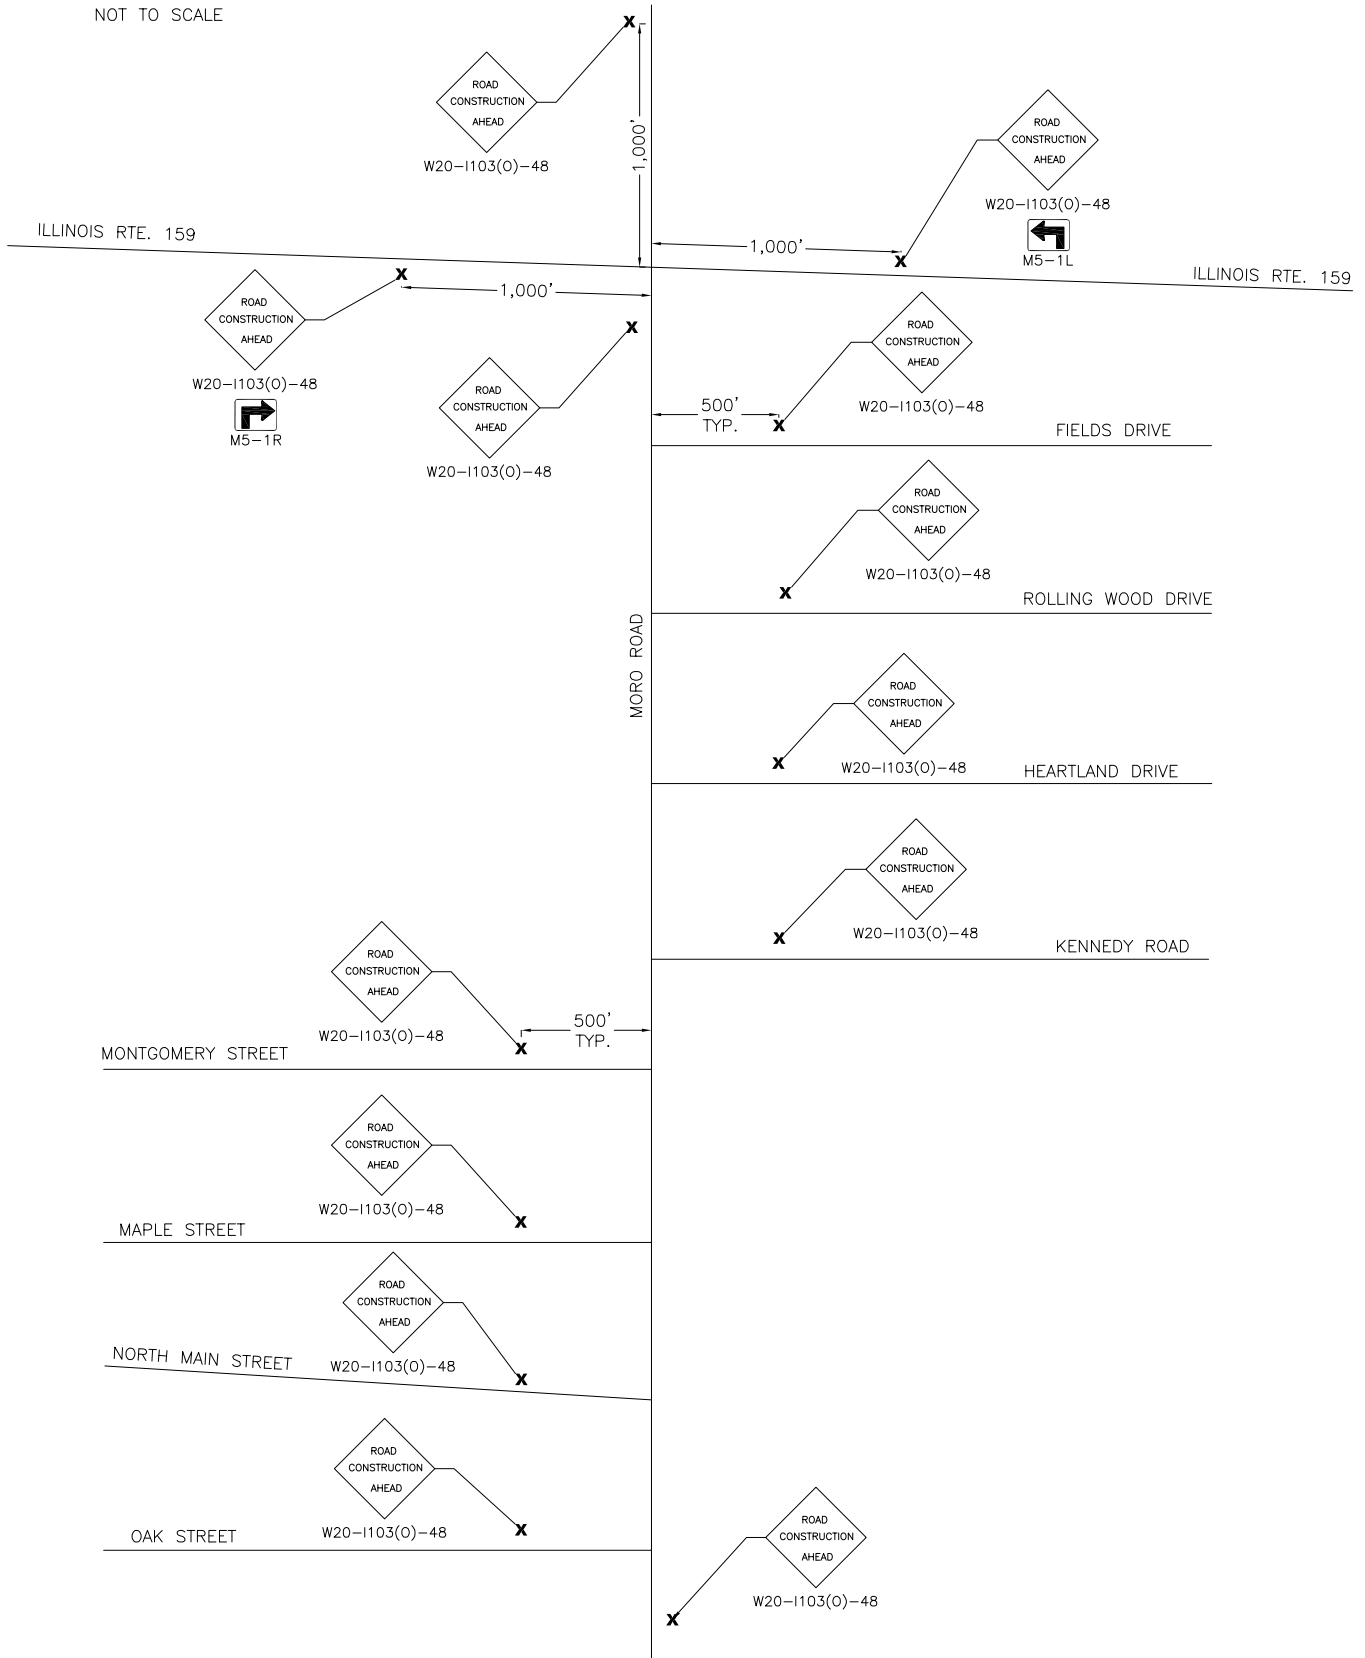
NOT TO SCALE

ROAD CONSTRUCTION AHEAD
W20-I103(0)-48

1,000'

ROAD CONSTRUCTION AHEAD
W20-I103(0)-48

M5-1L

ILLINOIS RTE. 159

1,000'

ILLINOIS RTE. 159

ROAD CONSTRUCTION AHEAD
W20-I103(0)-48

M5-1R

1,000'

ROAD CONSTRUCTION AHEAD
W20-I103(0)-48

500' TYP.

ROAD CONSTRUCTION AHEAD
W20-I103(0)-48

FIELDS DRIVE

ROAD CONSTRUCTION AHEAD
W20-I103(0)-48

ROLLING WOOD DRIVE

MORO ROAD

ROAD CONSTRUCTION AHEAD
W20-I103(0)-48

HEARTLAND DRIVE

ROAD CONSTRUCTION AHEAD
W20-I103(0)-48

KENNEDY ROAD

ROAD CONSTRUCTION AHEAD
W20-I103(0)-48

500' TYP.

MONTGOMERY STREET

ROAD CONSTRUCTION AHEAD
W20-I103(0)-48

MAPLE STREET

ROAD CONSTRUCTION AHEAD
W20-I103(0)-48

NORTH MAIN STREET

ROAD CONSTRUCTION AHEAD
W20-I103(0)-48

OAK STREET

ROAD CONSTRUCTION AHEAD
W20-I103(0)-48